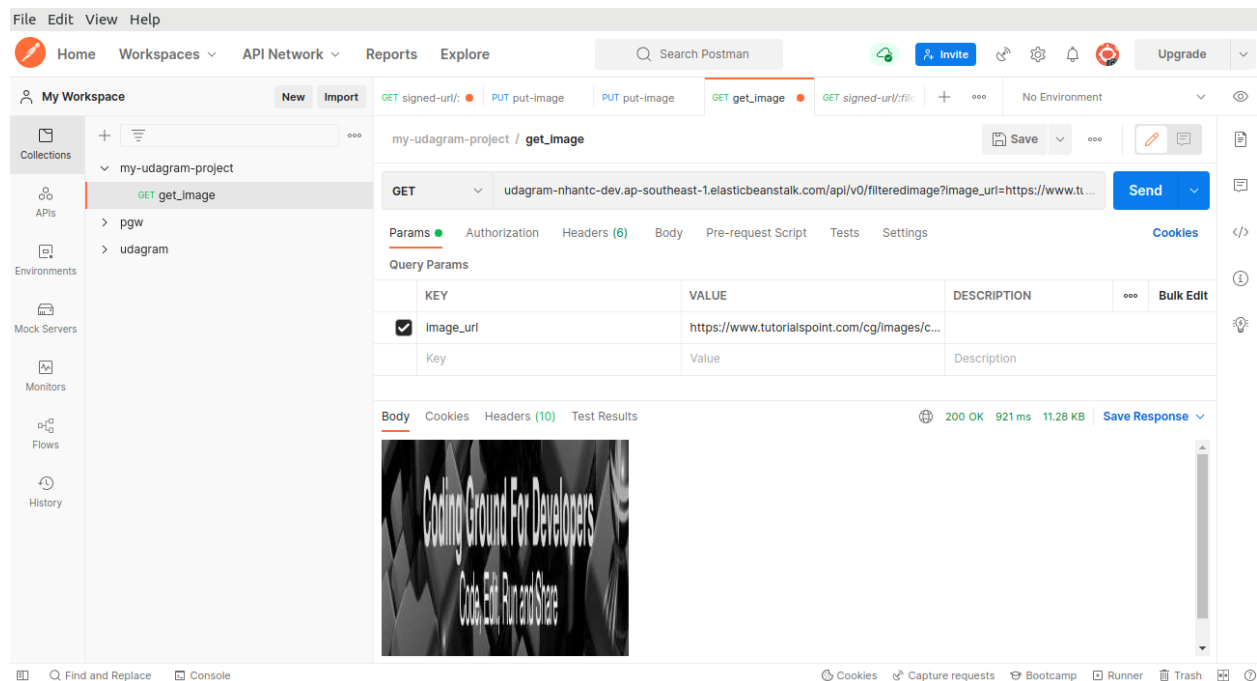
File Edit View Help

Home Workspaces API Network Reports Explore

Search Postman

Invite

Upgrade

My Workspace New Import

GET signed-url/: PUT put-image PUT put-image GET get_image GET signed-url/:file

No Environment

Collections

APIs

Environments

Mock Servers

Monitors

Flows

History

my-udagram-project

GET get_image

pgw

udagram

my-udagram-project / get_image

Save

GET udagram-nhantc-dev.ap-southeast-1.elasticbeanstalk.com/api/v0/filteredimage?image_url=https://www.tu

Send

Params Authorization Headers (6) Body Pre-request Script Tests Settings Cookies

Query Params

| | KEY | VALUE | DESCRIPTION | Bulk Edit |
|---|---|---|---|---|
| ☑ | image_url | https://www.tutorialspoint.com/cg/images/c... | | |
| | Key | Value | Description | |

Body Cookies Headers (10) Test Results

200 OK 921 ms 11.28 KB Save Response

Coding Ground For Developers

Code, Edit, Run and Share

Find and Replace Console Cookies Capture requests Bootcamp Runner Trash